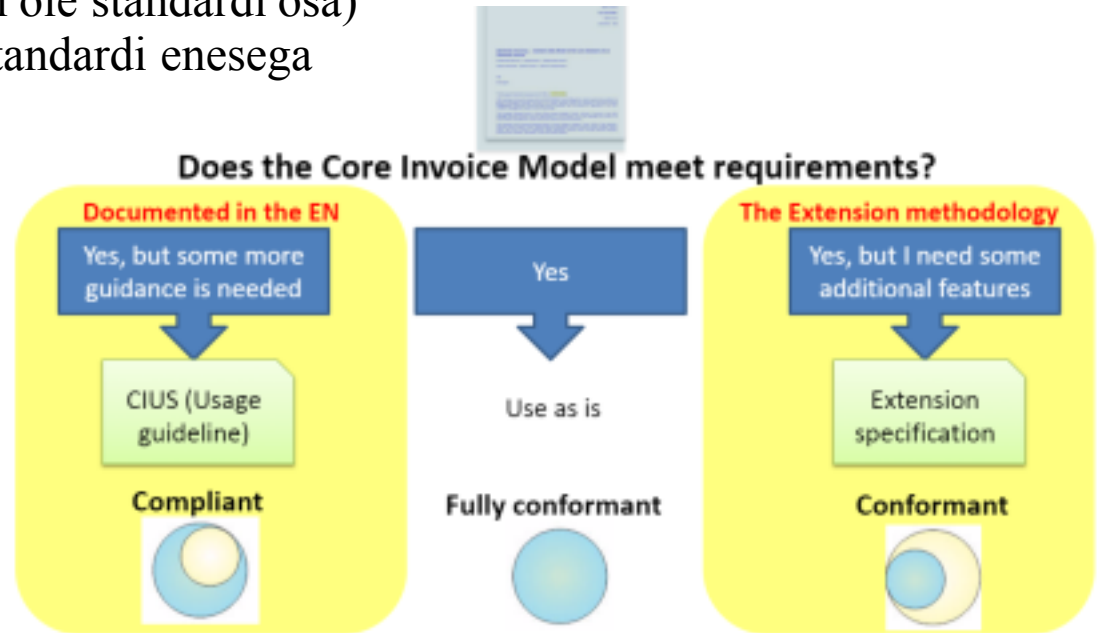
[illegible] ole standardi osa)
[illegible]tandardi enesega

Does the Core Invoice Model meet requirements?

Documented in the EN

Yes, but some more guidance is needed

CIUS (Usage guideline)

Compliant

Yes

Use as is

Fully conformant

The Extension methodology

Yes, but I need some additional features

Extension specification

Conformant